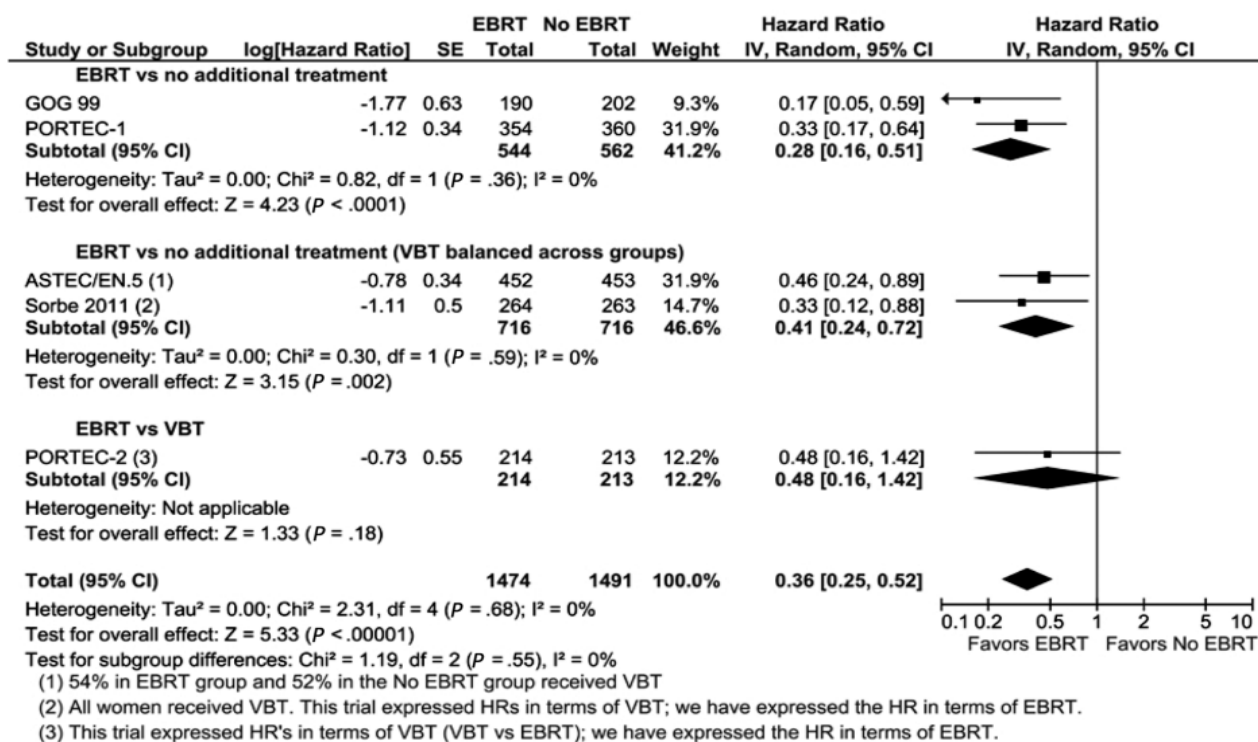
| Study or Subgroup | log[Hazard Ratio] | SE | EBRT Total | No EBRT Total | Weight | Hazard Ratio IV, Random, 95% CI | Hazard Ratio IV, Random, 95% CI |
|---|---|---|---|---|---|---|---|
| **EBRT vs no additional treatment** | | | | | | | |
| GOG 99 | -1.77 | 0.63 | 190 | 202 | 9.3% | 0.17 [0.05, 0.59] | |
| PORTEC-1 | -1.12 | 0.34 | 354 | 360 | 31.9% | 0.33 [0.17, 0.64] | |
| **Subtotal (95% CI)** | | | **544** | **562** | **41.2%** | **0.28 [0.16, 0.51]** | |
| Heterogeneity: Tau² = 0.00; Chi² = 0.82, df = 1 (*P* = .36); I² = 0% | | | | | | | |
| Test for overall effect: Z = 4.23 (*P* < .0001) | | | | | | | |
| **EBRT vs no additional treatment (VBT balanced across groups)** | | | | | | | |
| ASTEC/EN.5 (1) | -0.78 | 0.34 | 452 | 453 | 31.9% | 0.46 [0.24, 0.89] | |
| Sorbe 2011 (2) | -1.11 | 0.5 | 264 | 263 | 14.7% | 0.33 [0.12, 0.88] | |
| **Subtotal (95% CI)** | | | **716** | **716** | **46.6%** | **0.41 [0.24, 0.72]** | |
| Heterogeneity: Tau² = 0.00; Chi² = 0.30, df = 1 (*P* = .59); I² = 0% | | | | | | | |
| Test for overall effect: Z = 3.15 (*P* =.002) | | | | | | | |
| **EBRT vs VBT** | | | | | | | |
| PORTEC-2 (3) | -0.73 | 0.55 | 214 | 213 | 12.2% | 0.48 [0.16, 1.42] | |
| **Subtotal (95% CI)** | | | **214** | **213** | **12.2%** | **0.48 [0.16, 1.42]** | |
| Heterogeneity: Not applicable | | | | | | | |
| Test for overall effect: Z = 1.33 (*P* = .18) | | | | | | | |
| **Total (95% CI)** | | | **1474** | **1491** | **100.0%** | **0.36 [0.25, 0.52]** | |

Heterogeneity: Tau² = 0.00; Chi² = 2.31, df = 4 (*P* = .68); I² = 0%
Test for overall effect: Z = 5.33 (*P* <.00001)
Test for subgroup differences: Chi² = 1.19, df = 2 (*P* = .55), I² = 0%

0.1 0.2 0.5 1 2 5 10
Favors EBRT Favors No EBRT

(1) 54% in EBRT group and 52% in the No EBRT group received VBT
(2) All women received VBT. This trial expressed HRs in terms of VBT; we have expressed the HR in terms of EBRT.
(3) This trial expressed HR's in terms of VBT (VBT vs EBRT); we have expressed the HR in terms of EBRT.